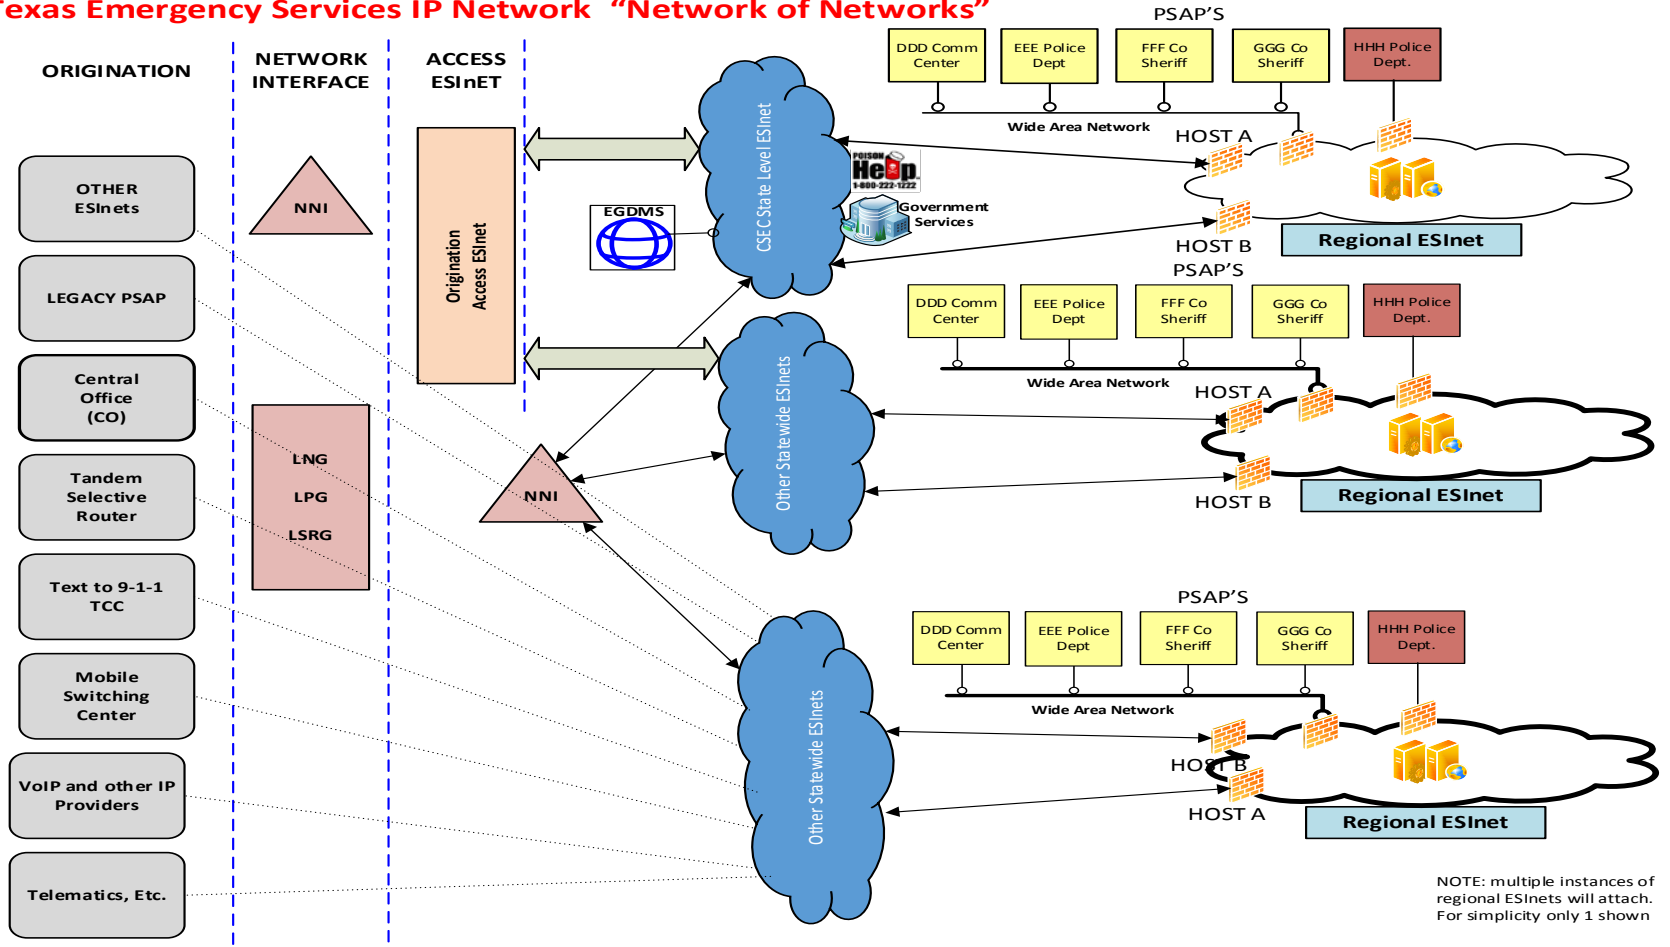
Texas Emergency Services IP Network "Network of Networks"

ORIGINATION

NETWORK INTERFACE

ACCESS ESInET

OTHER ESInets

LEGACY PSAP

Central Office (CO)

Tandem Selective Router

Text to 9-1-1 TCC

Mobile Switching Center

VoIP and other IP Providers

Telematics, Etc.

NNI

LNG

LPG

LSRG

Origination Access ESInet

NNI

EGDMS

CSEC State Level ESInet

POISON Help 1-800-222-1222

Government Services

Other Statewide ESInets

Other Statewide ESInets

PSAP'S

DDD Comm Center

EEE Police Dept

FFF Co Sheriff

GGG Co Sheriff

HHH Police Dept.

Wide Area Network

HOST A

HOST B

Regional ESInet

PSAP'S

DDD Comm Center

EEE Police Dept

FFF Co Sheriff

GGG Co Sheriff

HHH Police Dept.

Wide Area Network

HOST A

HOST B

Regional ESInet

PSAP'S

DDD Comm Center

EEE Police Dept

FFF Co Sheriff

GGG Co Sheriff

HHH Police Dept.

Wide Area Network

HOST B

HOST A

Regional ESInet

NOTE: multiple instances of regional ESInets will attach. For simplicity only 1 shown